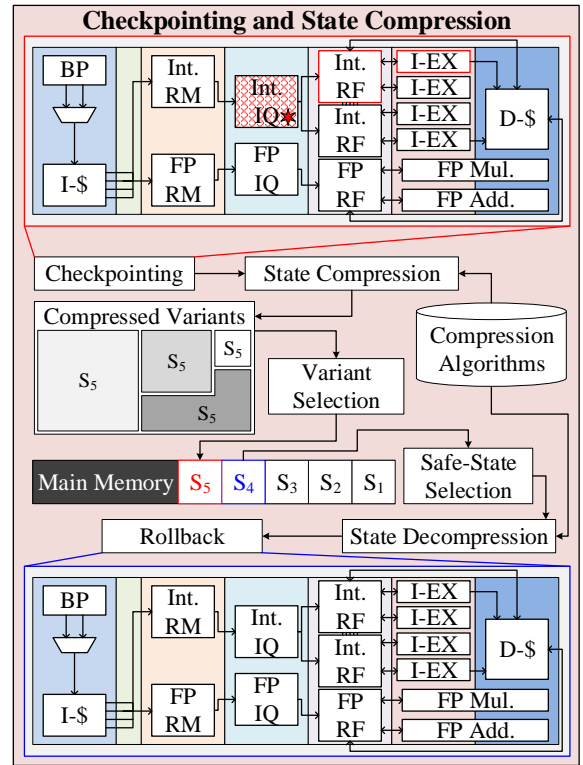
Checkpointing and State Compression

BP

I-$

Int. RM

FP RM

Int. IQ

FP IQ

Int. RF

Int. RF

FP RF

I-EX

I-EX

I-EX

I-EX

FP Mul.

FP Add.

D-$

Checkpointing

State Compression

Compressed Variants

$S_5$

$S_5$

$S_5$

$S_5$

Compression Algorithms

Variant Selection

Main Memory

$S_5$

$S_4$

$S_3$

$S_2$

$S_1$

Safe-State Selection

Rollback

State Decompression

BP

I-$

Int. RM

FP RM

Int. IQ

FP IQ

Int. RF

Int. RF

FP RF

I-EX

I-EX

I-EX

I-EX

FP Mul.

FP Add.

D-$